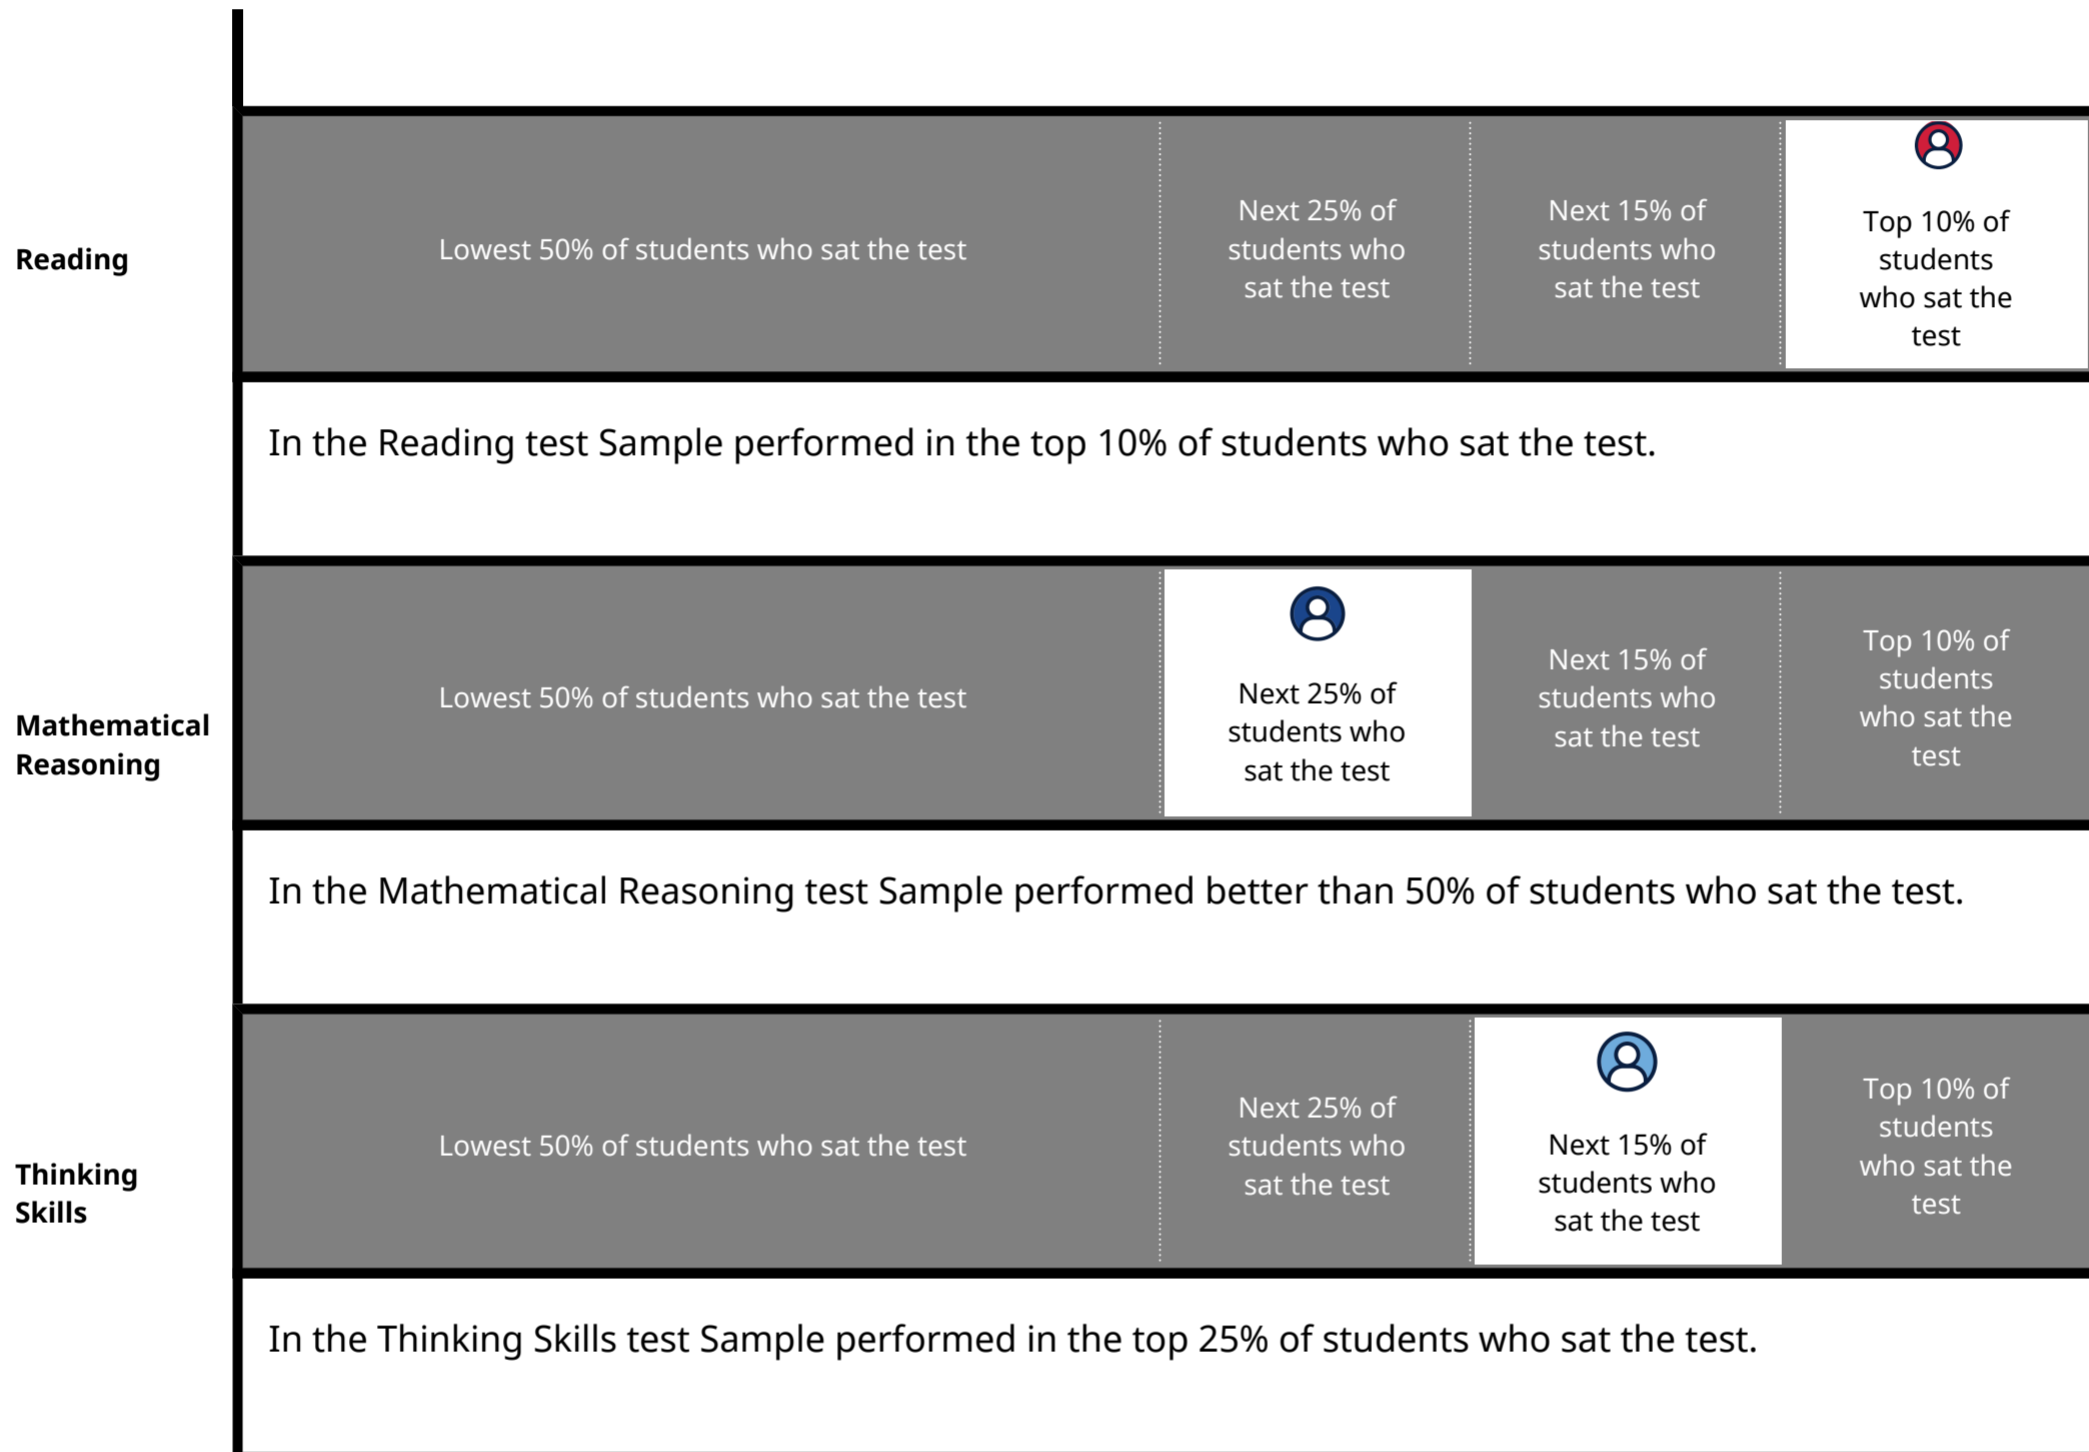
Reading

Lowest 50% of students who sat the test

Next 25% of students who sat the test

Next 15% of students who sat the test

Top 10% of students who sat the test

In the Reading test Sample performed in the top 10% of students who sat the test.

Mathematical Reasoning

Lowest 50% of students who sat the test

Next 25% of students who sat the test

Next 15% of students who sat the test

Top 10% of students who sat the test

In the Mathematical Reasoning test Sample performed better than 50% of students who sat the test.

Thinking Skills

Lowest 50% of students who sat the test

Next 25% of students who sat the test

Next 15% of students who sat the test

Top 10% of students who sat the test

In the Thinking Skills test Sample performed in the top 25% of students who sat the test.